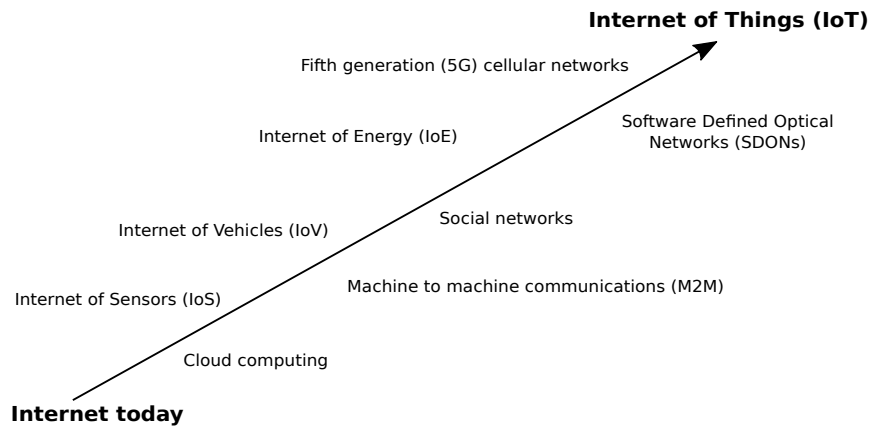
Internet of Things (IoT)

Fifth generation (5G) cellular networks

Internet of Energy (IoE)

Software Defined Optical Networks (SDONs)

Social networks

Internet of Vehicles (IoV)

Machine to machine communications (M2M)

Internet of Sensors (IoS)

Cloud computing

Internet today